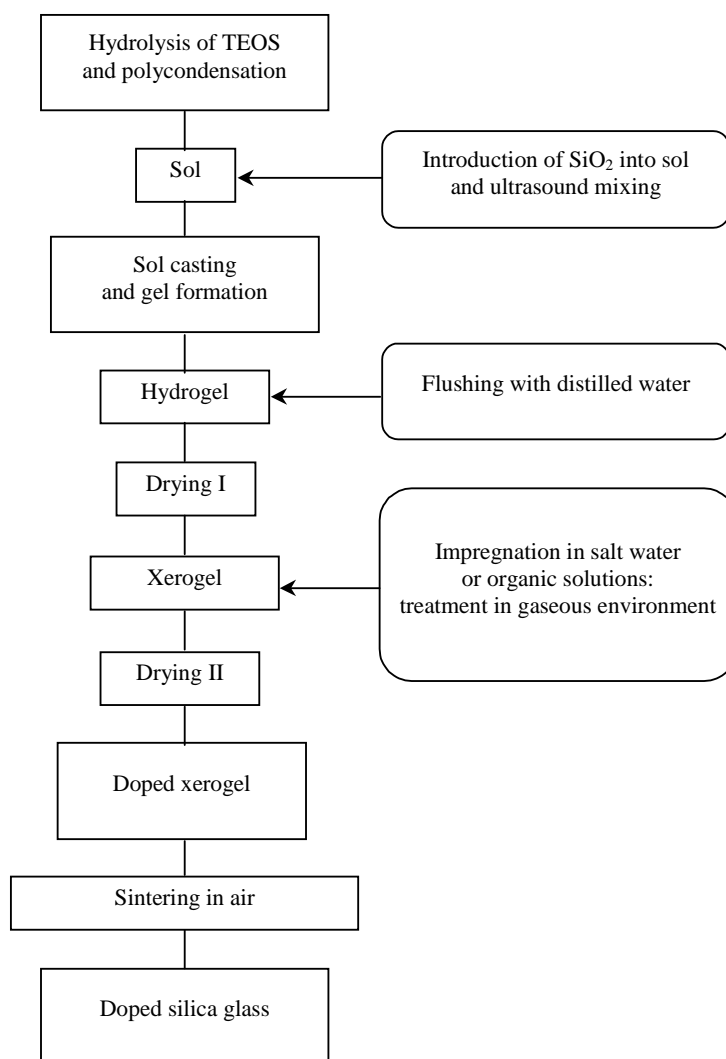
Hydrolysis of TEOS and polycondensation

Sol

Introduction of $SiO_2$ into sol and ultrasound mixing

Sol casting and gel formation

Hydrogel

Flushing with distilled water

Drying I

Xerogel

Impregnation in salt water or organic solutions: treatment in gaseous environment

Drying II

Doped xerogel

Sintering in air

Doped silica glass